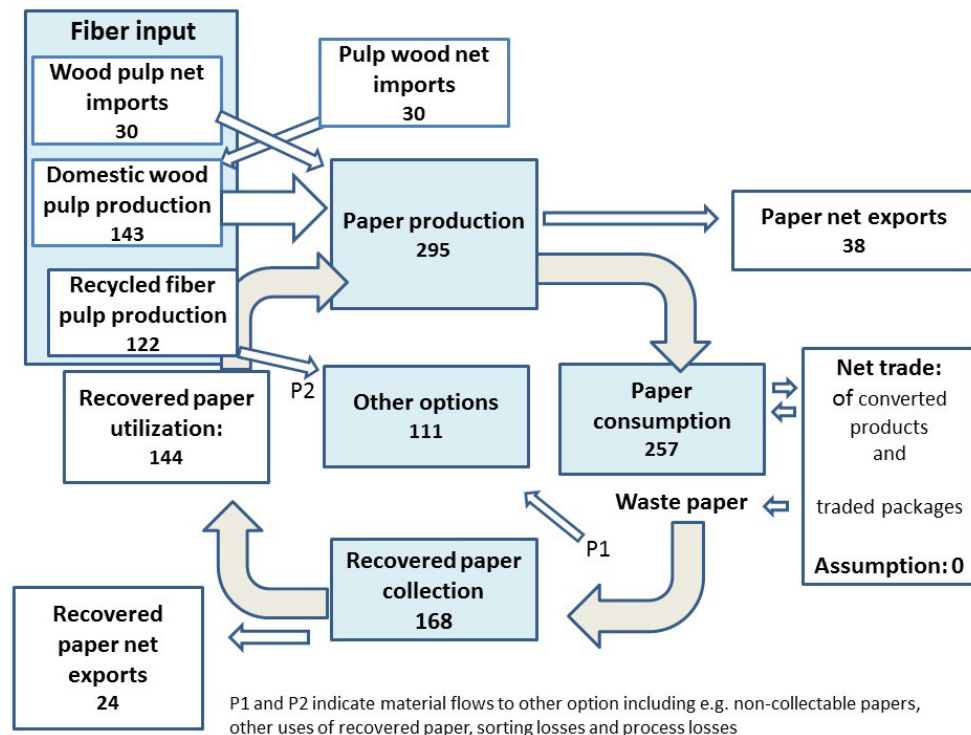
Fiber input

Wood pulp net imports
30

Pulp wood net imports
30

Domestic wood pulp production
143

Paper production
295

Paper net exports
38

Recycled fiber pulp production
122

P2

Other options
111

Recovered paper utilization:
144

Paper consumption
257

Net trade:
of converted products
and

traded packages

Assumption: 0

Waste paper

P1

Recovered paper collection
168

Recovered paper net exports
24

P1 and P2 indicate material flows to other option including e.g. non-collectable papers, other uses of recovered paper, sorting losses and process losses